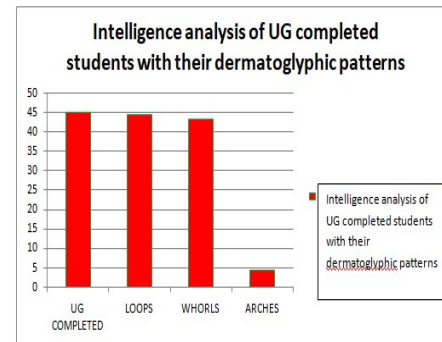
Intelligence analysis of UG completed students with their dermatoglyphic patterns

50
45
40
35
30
25
20
15
10
5
0

UG COMPLETED
LOOPS
WHORLS
ARCHES

Intelligence analysis of UG completed students with their dermatoglyphic patterns